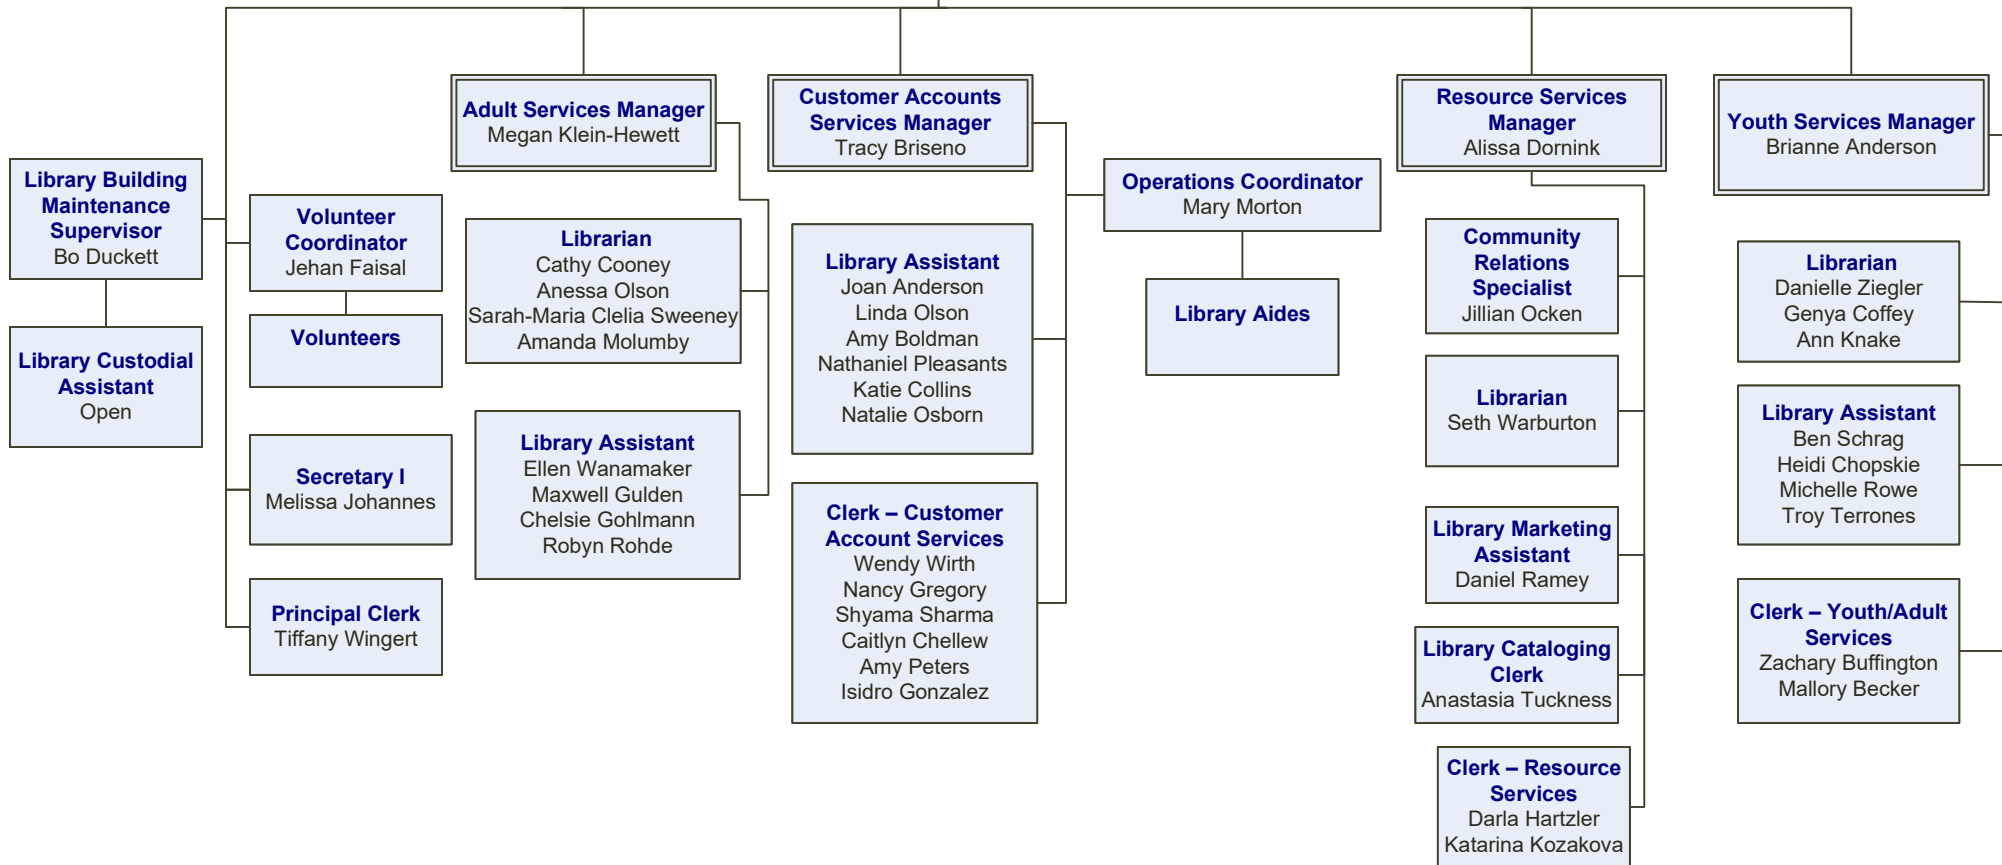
Library Building Maintenance Supervisor
Bo Duckett

Library Custodial Assistant
Open

Volunteer Coordinator
Jehan Faisal

Volunteers

Secretary I
Melissa Johannes

Principal Clerk
Tiffany Wingert

Adult Services Manager
Megan Klein-Hewett

Librarian
Cathy Cooney
Anessa Olson
Sarah-Maria Clelia Sweeney
Amanda Molumby

Library Assistant
Ellen Wanamaker
Maxwell Gulden
Chelsie Gohlmann
Robyn Rohde

Customer Accounts Services Manager
Tracy Briseno

Library Assistant
Joan Anderson
Linda Olson
Amy Boldman
Nathaniel Pleasants
Katie Collins
Natalie Osborn

Clerk – Customer Account Services
Wendy Wirth
Nancy Gregory
Shyama Sharma
Caitlyn Chellew
Amy Peters
Isidro Gonzalez

Operations Coordinator
Mary Morton

Library Aides

Resource Services Manager
Alissa Dornink

Community Relations Specialist
Jillian Ocken

Librarian
Seth Warburton

Library Marketing Assistant
Daniel Ramey

Library Cataloging Clerk
Anastasia Tuckness

Clerk – Resource Services
Darla Hartzler
Katarina Kozakova

Youth Services Manager
Brianne Anderson

Librarian
Danielle Ziegler
Genya Coffey
Ann Knake

Library Assistant
Ben Schrag
Heidi Chopskie
Michelle Rowe
Troy Terrones

Clerk – Youth/Adult Services
Zachary Buffington
Mallory Becker